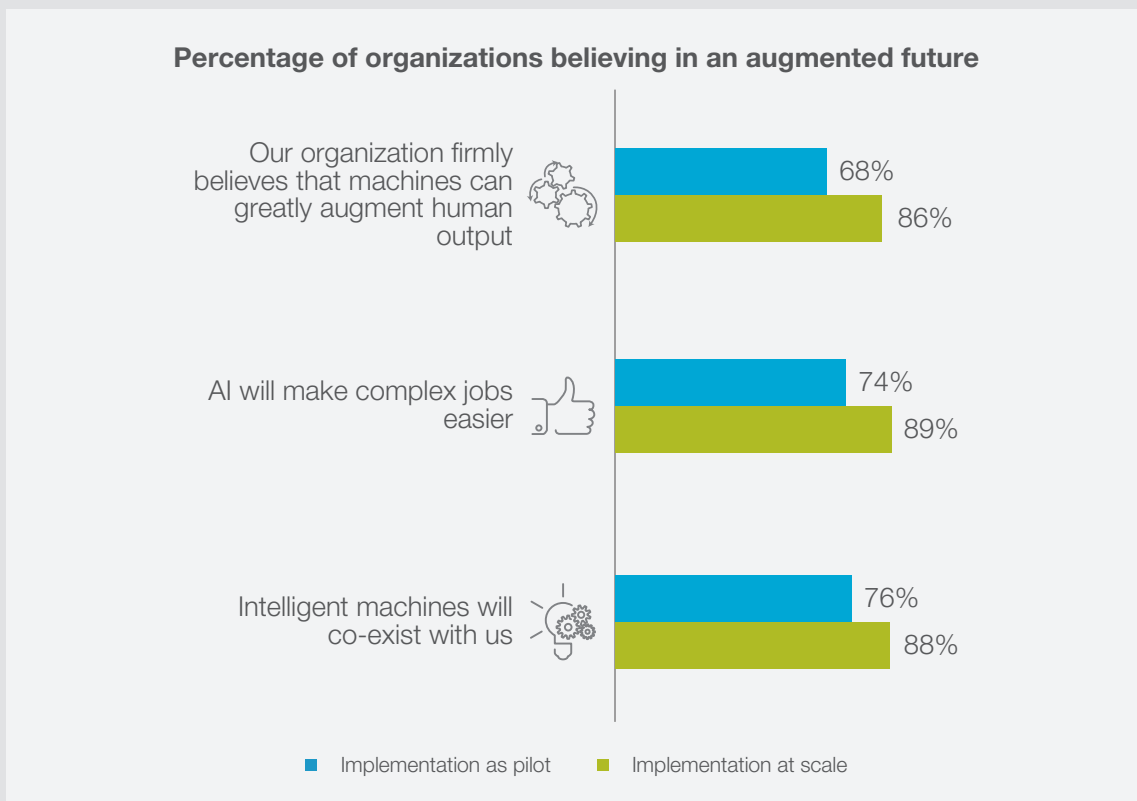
Percentage of organizations believing in an augmented future

Our organization firmly believes that machines can greatly augment human output

68%

86%

AI will make complex jobs easier

74%

89%

Intelligent machines will co-exist with us

76%

88%

Implementation as pilot Implementation at scale